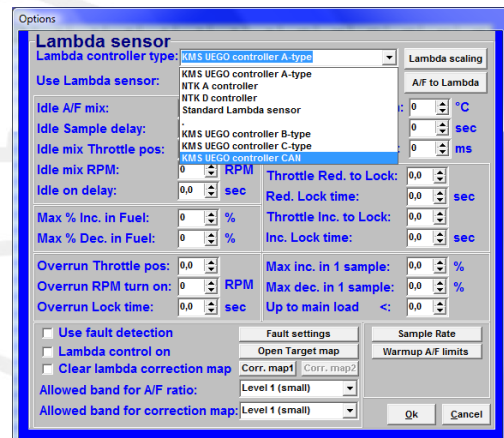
Options

Lambda sensor

Lambda controller type: KMS UEGO controller A-type

Lambda scaling

Use Lambda sensor:

A/F to Lambda

KMS UEGO controller A-type
NTK A controller
NTK D controller
Standard Lambda sensor
,
KMS UEGO controller B-type
KMS UEGO controller C-type
KMS UEGO controller CAN

Idle A/F mix:
Idle Sample delay:
Idle mix Throttle pos:
Idle mix RPM: 0 RPM
Idle on delay: 0,0 sec

: 0 °C
0 sec
: 0 ms

Throttle Red. to Lock: 0,0
Red. Lock time: 0,0 sec

Max % Inc. in Fuel: 0 %
Max % Dec. in Fuel: 0 %

Throttle Inc. to Lock: 0,0
Inc. Lock time: 0,0 sec

Overrun Throttle pos: 0,0
Overrun RPM turn on: 0 RPM
Overrun Lock time: 0,0 sec

Max inc. in 1 sample: 0,0 %
Max dec. in 1 sample: 0,0 %
Up to main load <: 0,0

Use fault detection
Lambda control on
Clear lambda correction map

Fault settings
Open Target map
Corr. map1 Corr. map2

Sample Rate
Warmup A/F limits

Allowed band for A/F ratio: Level 1 (small)
Allowed band for correction map: Level 1 (small)

Ok
Cancel